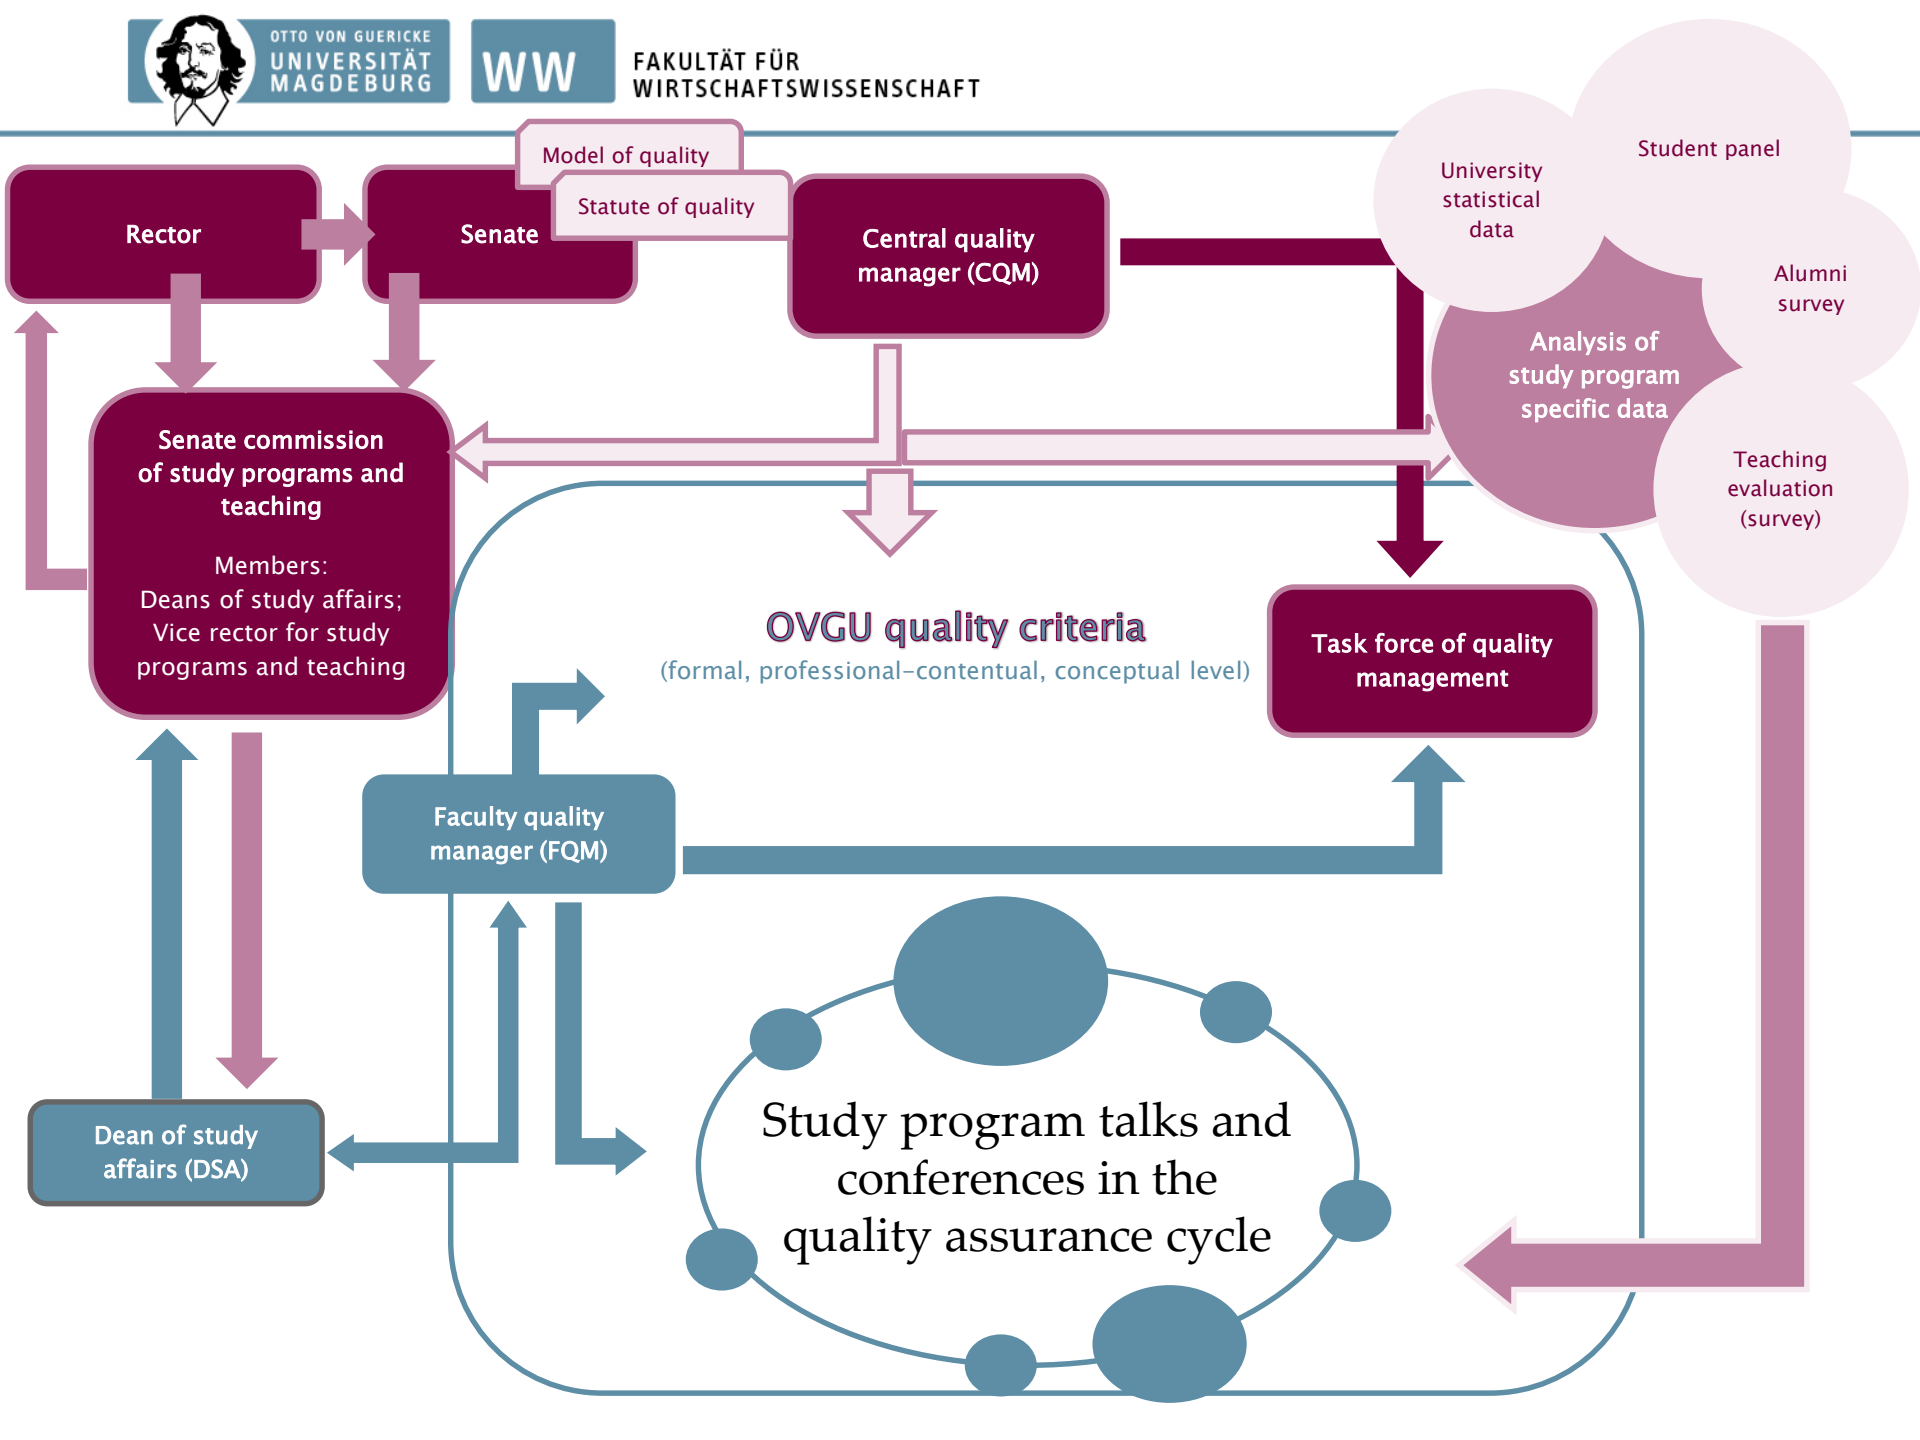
OTTO VON GUERICKE
UNIVERSITÄT
MAGDEBURG

WW

FAKULTÄT FÜR
WIRTSCHAFTSWISSENSCHAFT

Model of quality

Statute of quality

Rector

Senate

Central quality manager (CQM)

University statistical data

Student panel

Alumni survey

Analysis of study program specific data

Teaching evaluation (survey)

Senate commission of study programs and teaching

Members:
Deans of study affairs;
Vice rector for study programs and teaching

OVGU quality criteria
(formal, professional-contentual, conceptual level)

Task force of quality management

Faculty quality manager (FQM)

Dean of study affairs (DSA)

Study program talks and conferences in the quality assurance cycle